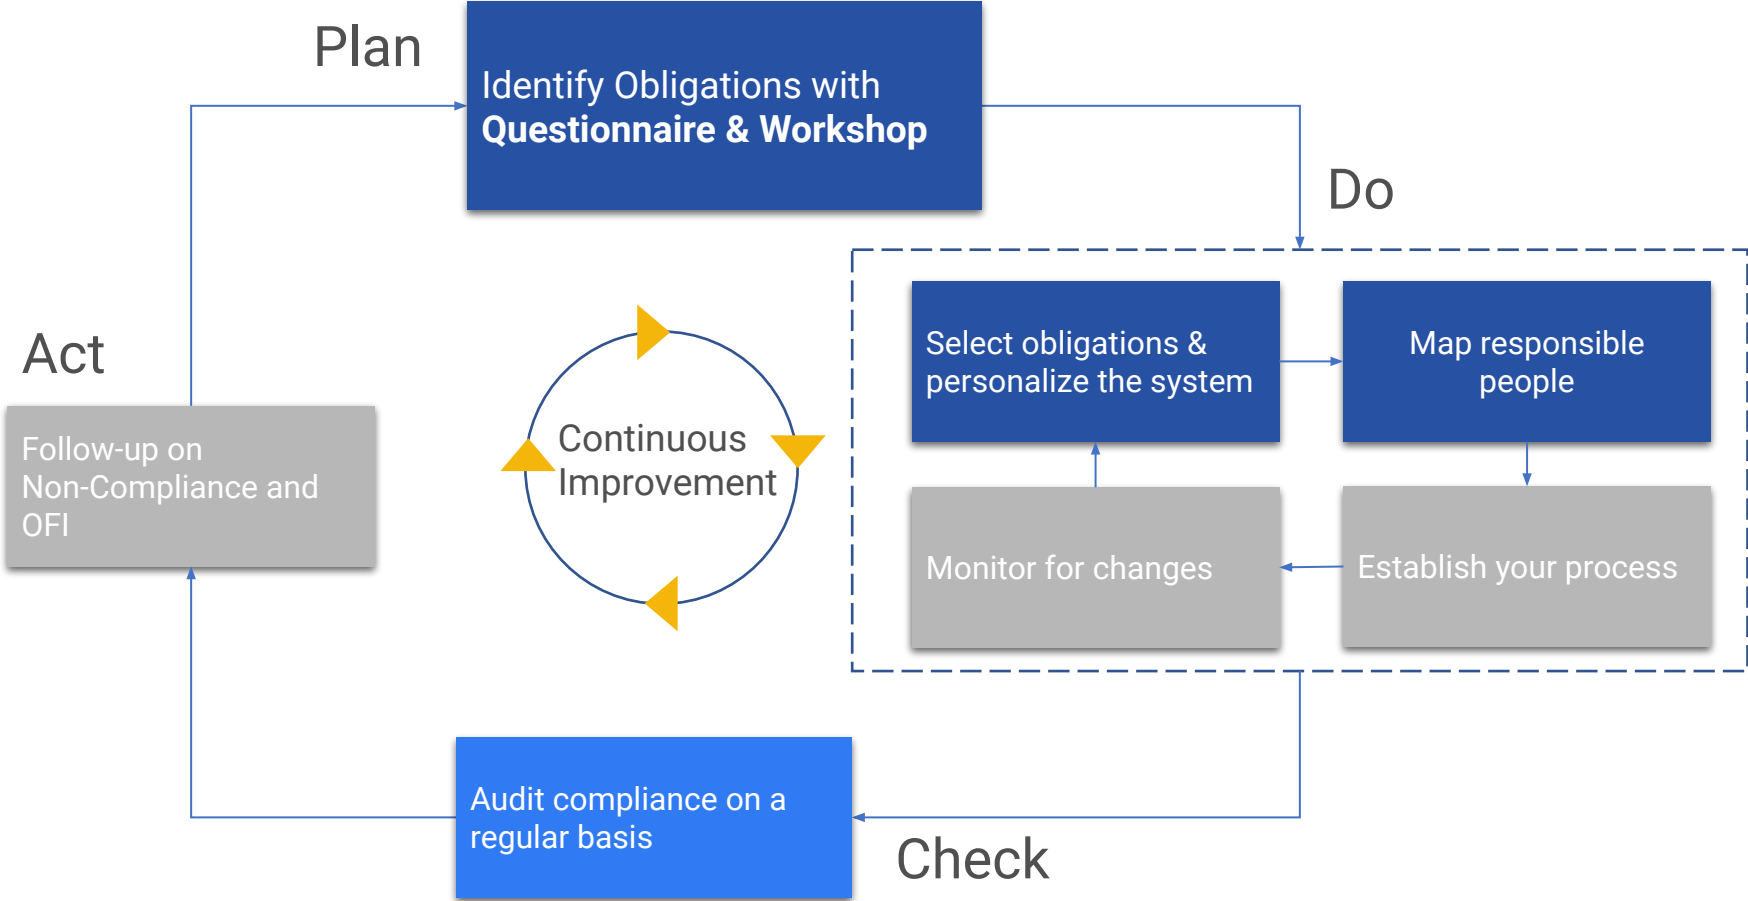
Plan

Identify Obligations with **Questionnaire & Workshop**

Do

Select obligations & personalize the system

Map responsible people

Monitor for changes

Establish your process

Continuous Improvement

Act

Follow-up on Non-Compliance and OFI

Audit compliance on a regular basis

Check